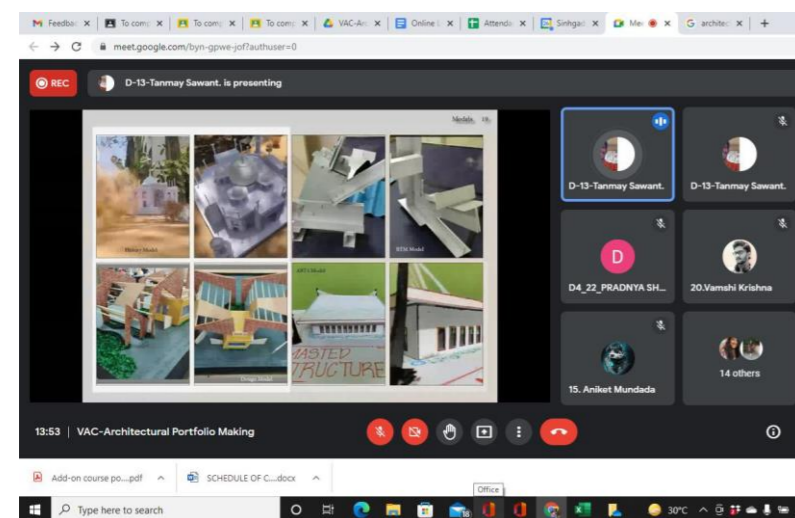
Feedba | To comp | To comp | To comp | VAC-Arc | Online | Attenda | Sinhgad | Mee | architec | +

meet.google.com/byn-gpwe-jof?authuser=0

REC D-13-Tanmay Sawant. is presenting

Models

History Model

BTM Model

ARTS Model

Design Model

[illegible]ASTED
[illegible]TRUCTURE

D-13-Tanmay Sawant.

D-13-Tanmay Sawant.

D

D4_22_PRADNYA SH...

20.Vamshi Krishna

15. Aniket Mundada

14 others

13:53 | VAC-Architectural Portfolio Making

Add-on course po....pdf

SCHEDULE OF C....docx

Office

Type here to search

30°C